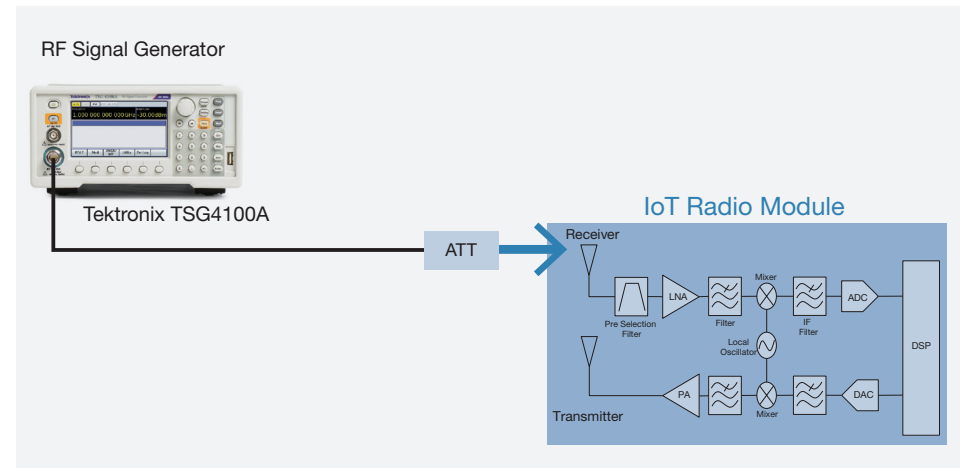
RF Signal Generator

2.030 000 000 000 GHz -30.00dBm

Tektronix TSG4100A

IoT Radio Module

ATT

Receiver

Pre Selection Filter

LNA

Filter

Mixer

IF Filter

ADC

Local Oscillator

DSP

Transmitter

PA

Mixer

DAC